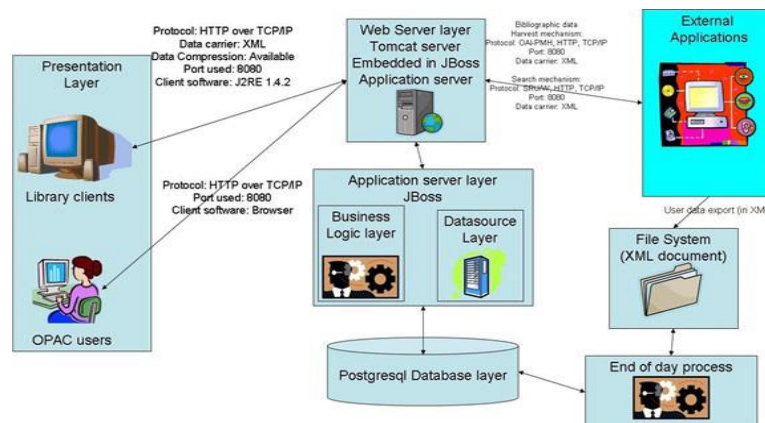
Presentation Layer

Library clients

OPAC users

Protocol: HTTP over TCP/IP
Data carrier: XML
Data Compression: Available
Port used: 8080
Client software: J2RE 1.4.2

Protocol: HTTP over TCP/IP
Port used: 8080
Client software: Browser

Web Server layer
Tomcat server
Embedded in JBoss
Application server

Bibliographic data
Harvest mechanism:
Protocol: OAI-PMH, HTTP, TCP/IP
Port: 8080
Data carrier: XML

Search mechanism:
Protocol: SRU/W, HTTP, TCP/IP
Port: 8080
Data carrier: XML

External Applications

Application server layer
JBoss

Business Logic layer

Datasource Layer

User data export (in XM

File System
(XML document)

Postgresql Database layer

End of day process